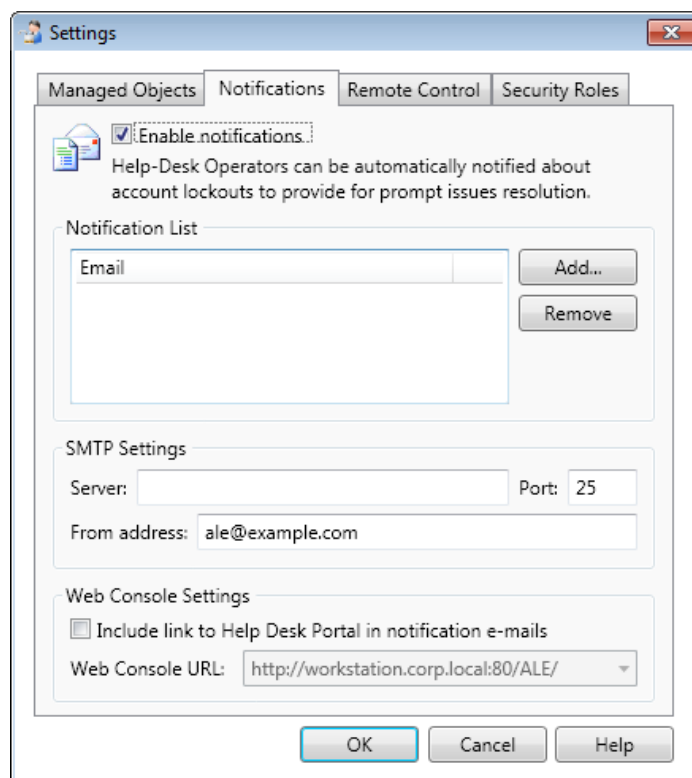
Settings

Managed Objects | Notifications | Remote Control | Security Roles

Enable notifications

Help-Desk Operators can be automatically notified about account lockouts to provide for prompt issues resolution.

Notification List

Email

Add...

Remove

SMTP Settings

Server:

Port: 25

From address: ale@example.com

Web Console Settings

Include link to Help Desk Portal in notification e-mails

Web Console URL: http://workstation.corp.local:80/ALE/

OK

Cancel

Help